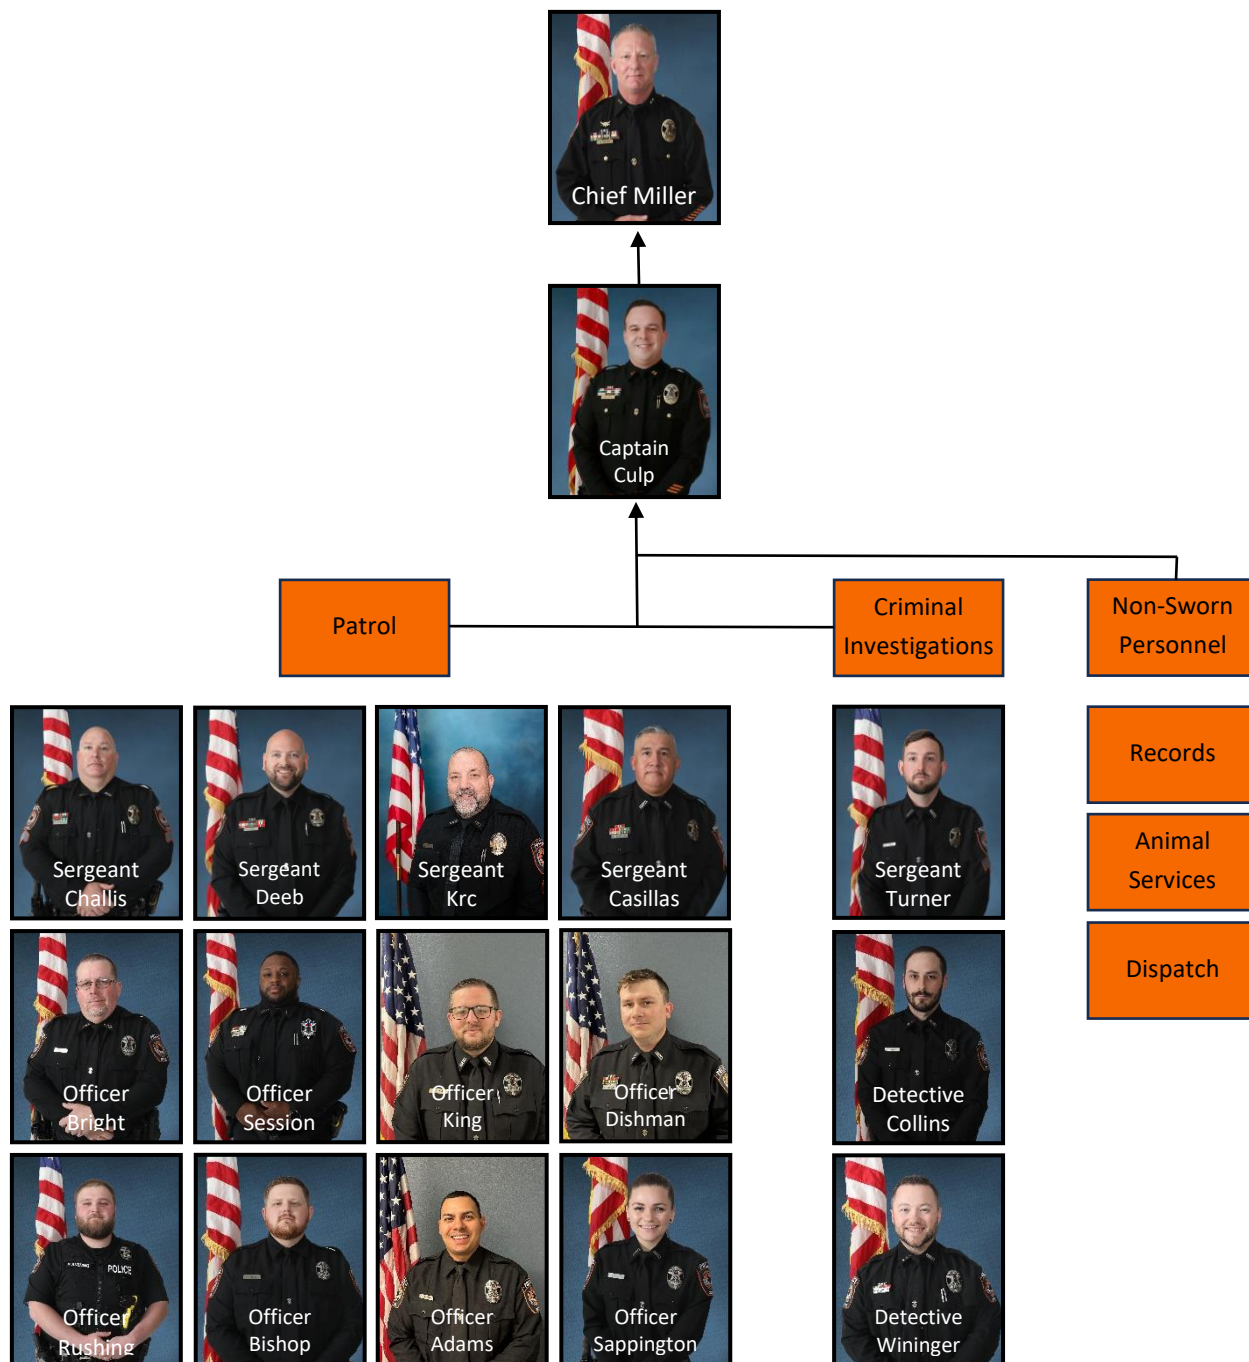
Chief Miller

Captain Culp

Patrol

Criminal Investigations

Non-Sworn Personnel

Sergeant Challis

Sergeant Deeb

Sergeant Krc

Sergeant Casillas

Sergeant Turner

Records

Animal Services

Dispatch

Officer Bright

Officer Session

Officer King

Officer Dishman

Detective Collins

POLICE

Officer Rushing

Officer Bishop

Officer Adams

Officer Sappington

Detective Wininger